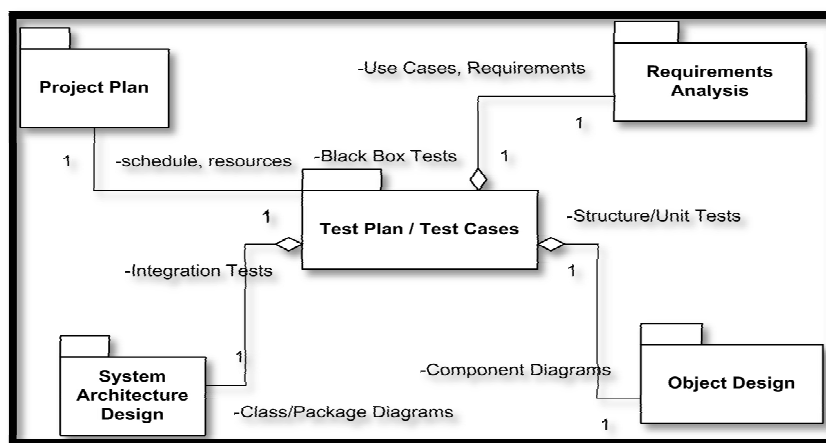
Project Plan

-Use Cases, Requirements

Requirements Analysis

1

1

-schedule, resources

-Black Box Tests

1

1

Test Plan / Test Cases

-Structure/Unit Tests

-Integration Tests

1

1

System Architecture Design

-Component Diagrams

Object Design

-Class/Package Diagrams

1